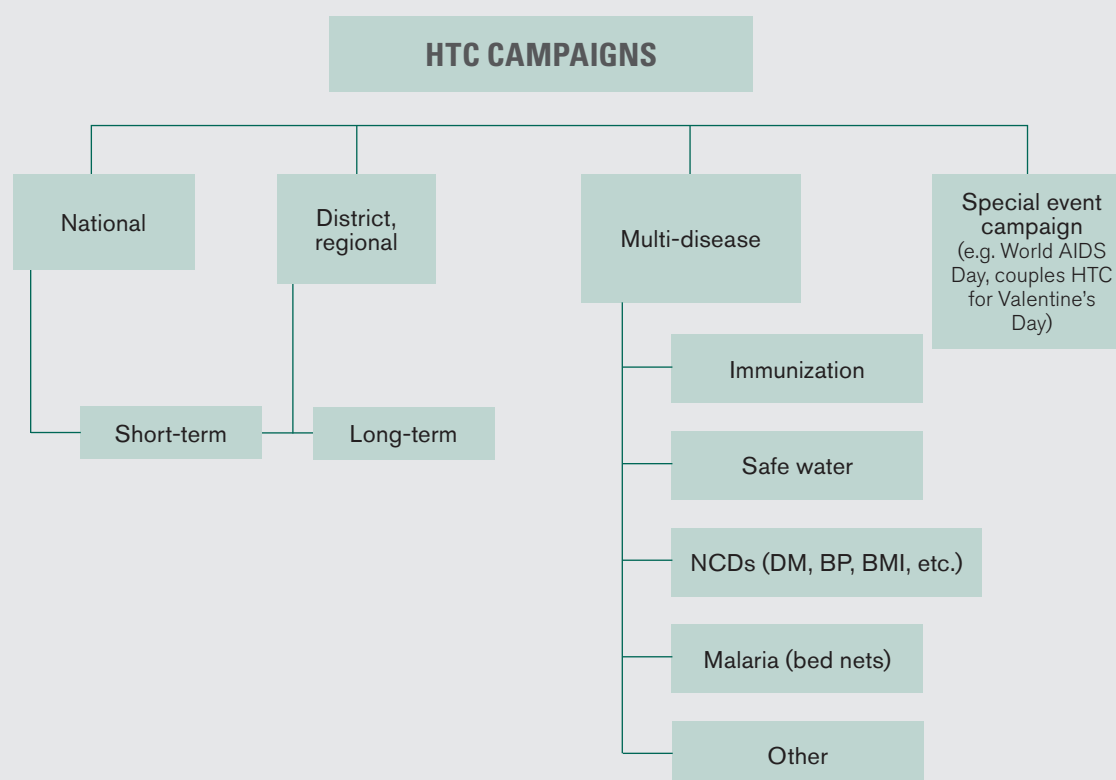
HTC CAMPAIGNS

National

District, regional

Multi-disease

Special event campaign (e.g. World AIDS Day, couples HTC for Valentine's Day)

Short-term

Long-term

Immunization

Safe water

NCDs (DM, BP, BMI, etc.)

Malaria (bed nets)

Other